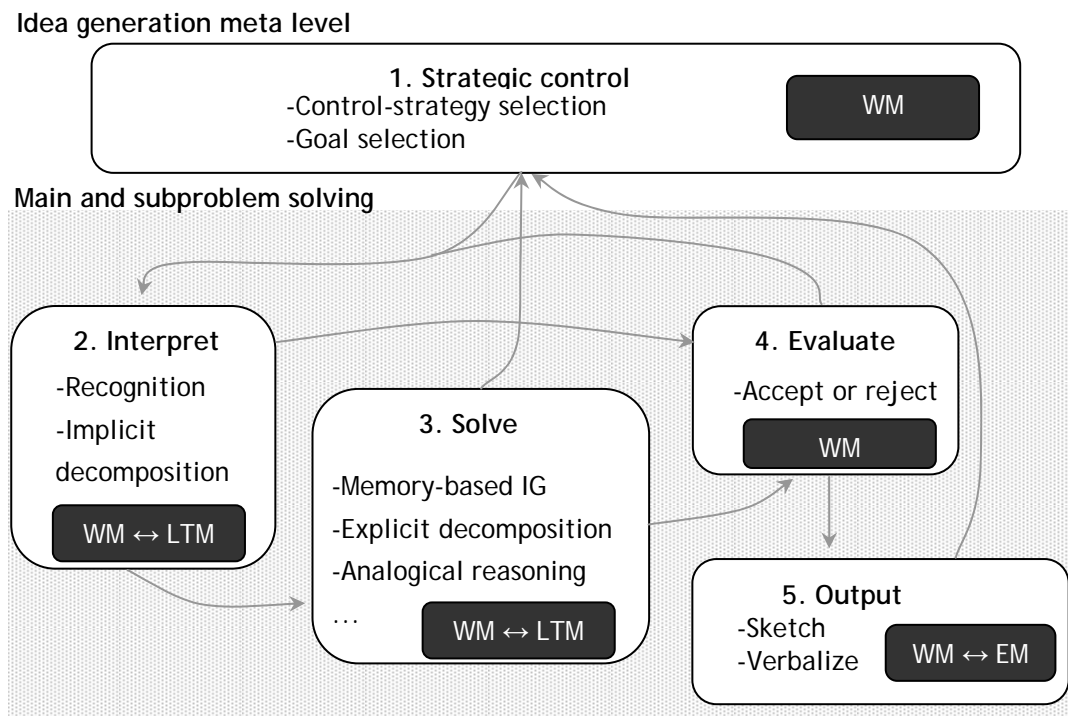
Idea generation meta level

1. Strategic control
-Control-strategy selection
-Goal selection

WM

Main and subproblem solving

2. Interpret
-Recognition
-Implicit decomposition

WM ↔ LTM

3. Solve
-Memory-based IG
-Explicit decomposition
-Analogical reasoning
...

WM ↔ LTM

4. Evaluate
-Accept or reject

WM

5. Output
-Sketch
-Verbalize

WM ↔ EM